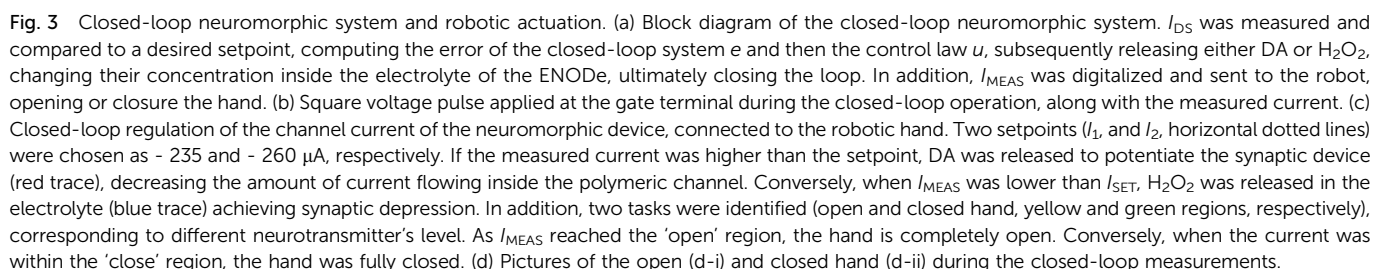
**Fig. 3** Closed-loop neuromorphic system and robotic actuation. (a) Block diagram of the closed-loop neuromorphic system. $I_{DS}$ was measured and compared to a desired setpoint, computing the error of the closed-loop system $e$ and then the control law $u$, subsequently releasing either DA or $H_2O_2$, changing their concentration inside the electrolyte of the ENODe, ultimately closing the loop. In addition, $I_{MEAS}$ was digitalized and sent to the robot, opening or closure the hand. (b) Square voltage pulse applied at the gate terminal during the closed-loop operation, along with the measured current. (c) Closed-loop regulation of the channel current of the neuromorphic device, connected to the robotic hand. Two setpoints ($I_1$, and $I_2$, horizontal dotted lines) were chosen as - 235 and - 260 μA, respectively. If the measured current was higher than the setpoint, DA was released to potentiate the synaptic device (red trace), decreasing the amount of current flowing inside the polymeric channel. Conversely, when $I_{MEAS}$ was lower than $I_{SET}$, $H_2O_2$ was released in the electrolyte (blue trace) achieving synaptic depression. In addition, two tasks were identified (open and closed hand, yellow and green regions, respectively), corresponding to different neurotransmitter's level. As $I_{MEAS}$ reached the 'open' region, the hand is completely open. Conversely, when the current was within the 'close' region, the hand was fully closed. (d) Pictures of the open (d-i) and closed hand (d-ii) during the closed-loop measurements.